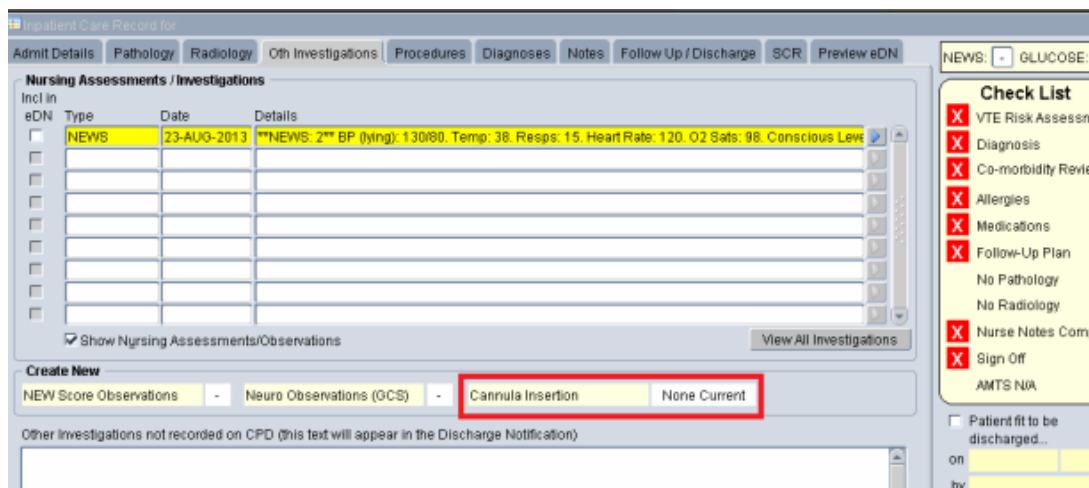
Inpatient Care Record for

Admit Details | Pathology | Radiology | Oth Investigations | Procedures | Diagnoses | Notes | Follow Up / Discharge | SCR | Preview eDN

NEWS: - GLUCOSE:

Nursing Assessments / Investigations

| Incl in eDN | Type | Date | Details |
|---|---|---|---|
| ☐ | NEWS | 23-AUG-2013 | **NEWS: 2** BP (lying): 130/80. Temp: 38. Resps: 15. Heart Rate: 120. O2 Sats: 98. Conscious Leve |
| ☐ | | | |
| ☐ | | | |
| ☐ | | | |
| ☐ | | | |
| ☐ | | | |
| ☐ | | | |
| ☐ | | | |
| ☐ | | | |

☑ Show Nursing Assessments/Observations

View All Investigations

Create New

NEW Score Observations - Neuro Observations (GCS) - Cannula Insertion None Current

Other Investigations not recorded on CPD (this text will appear in the Discharge Notification)

Check List

X VTE Risk Assessm
X Diagnosis
X Co-morbidity Revie
X Allergies
X Medications
X Follow-Up Plan
No Pathology
No Radiology
X Nurse Notes Com
X Sign Off
AMTS N/A

☐ Patient fit to be discharged...

on

by